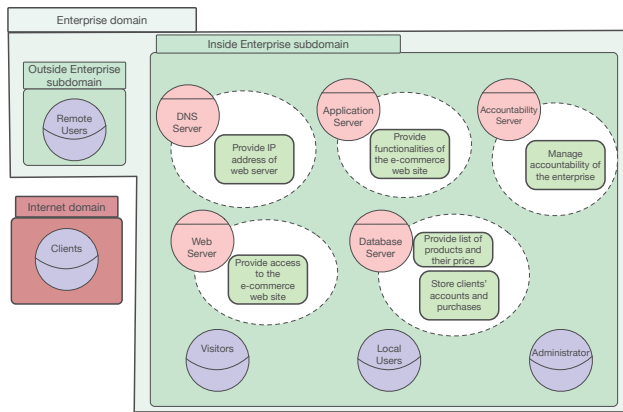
Enterprise domain

Inside Enterprise subdomain

Outside Enterprise subdomain

Remote Users

Internet domain

Clients

DNS Server

Provide IP address of web server

Application Server

Provide functionalities of the e-commerce web site

Accountability Server

Manage accountability of the enterprise

Web Server

Provide access to the e-commerce web site

Database Server

Provide list of products and their price

Store clients' accounts and purchases

Visitors

Local Users

Administrator